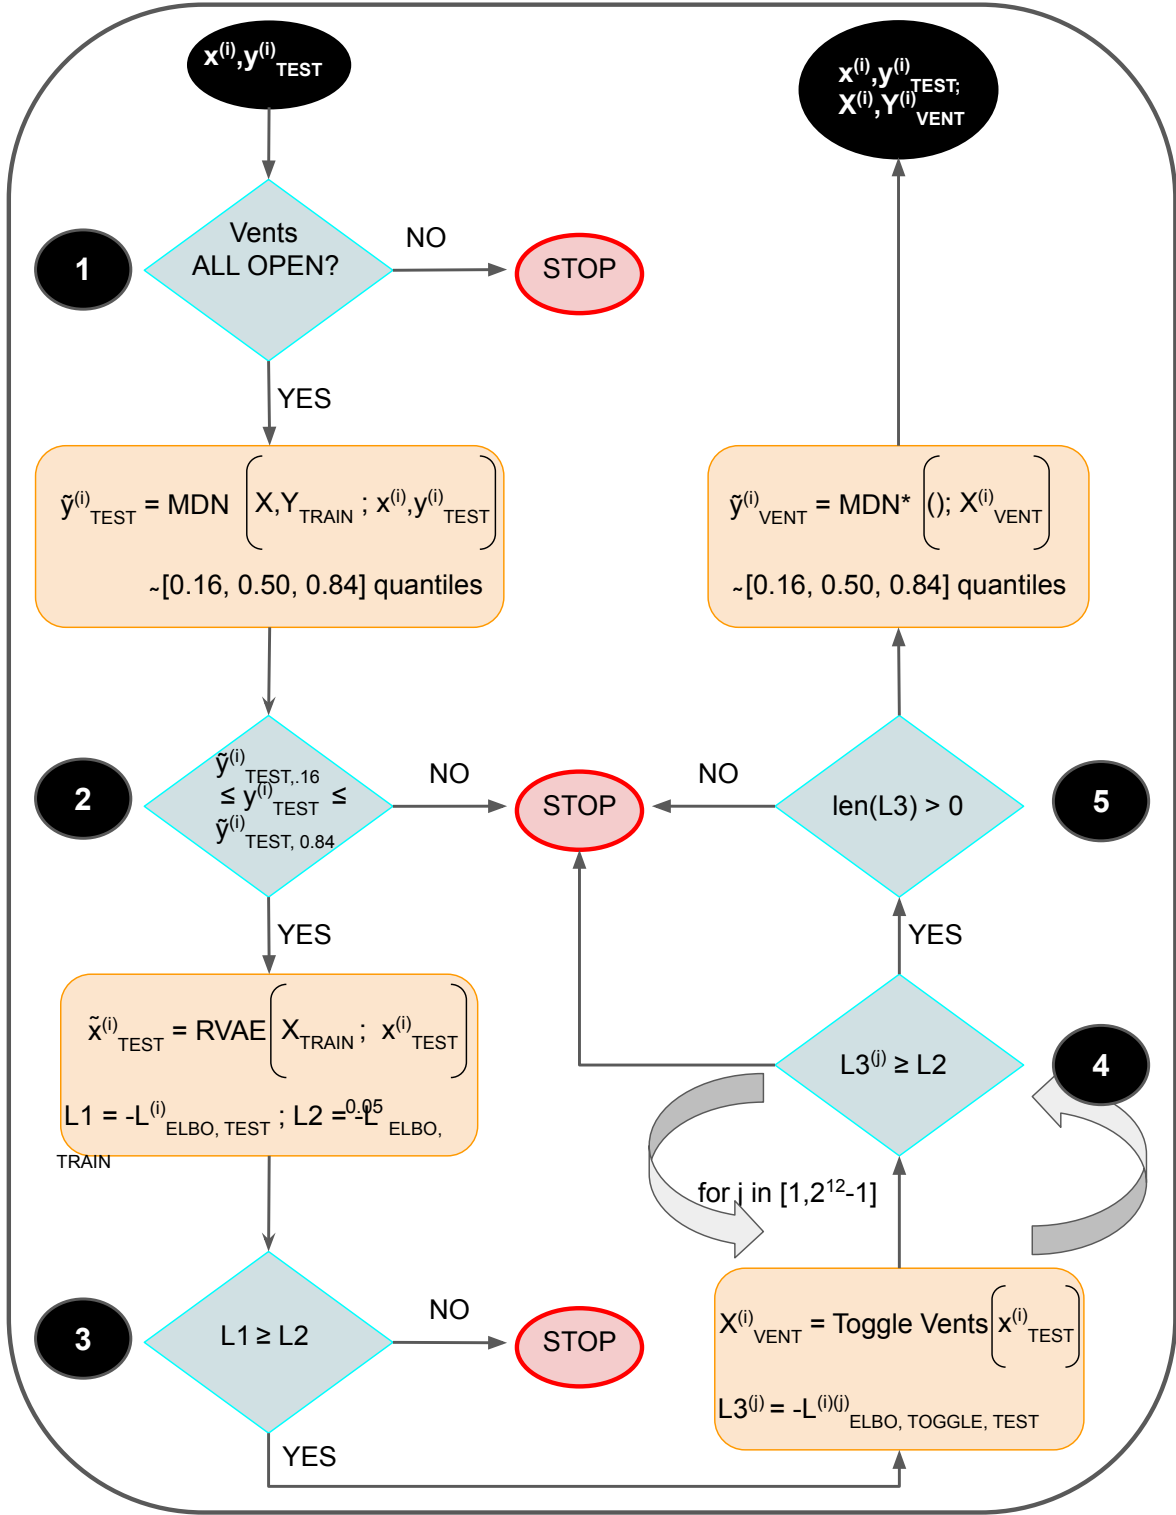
$x^{(i)}$,$y^{(i)}_{TEST}$

1

Vents ALL OPEN?

NO

STOP

YES

$\tilde{y}^{(i)}_{TEST}$ = MDN $\left(X,Y_{TRAIN}\ ;\ x^{(i)},y^{(i)}_{TEST}\right)$

~[0.16, 0.50, 0.84] quantiles

2

$\tilde{y}^{(i)}_{TEST,.16} \leq y^{(i)}_{TEST} \leq \tilde{y}^{(i)}_{TEST,\ 0.84}$

NO

STOP

YES

$\tilde{x}^{(i)}_{TEST}$ = RVAE $\left(X_{TRAIN}\ ;\ x^{(i)}_{TEST}\right)$

L1 = $-L^{(i)}_{ELBO,\ TEST}$ ; L2 = $-L^{0.05}_{ELBO,\ TRAIN}$

3

L1 ≥ L2

NO

STOP

YES

$x^{(i)}$,$y^{(i)}_{TEST;}$ $X^{(i)}$,$Y^{(i)}_{VENT}$

$\tilde{y}^{(i)}_{VENT}$ = MDN* $\left((); X^{(i)}_{VENT}\right)$

~[0.16, 0.50, 0.84] quantiles

NO

STOP

len(L3) > 0

5

YES

$L3^{(j)} \geq L2$

4

for j in [1,$2^{12}$-1]

$X^{(i)}_{VENT}$ = Toggle Vents $\left(x^{(i)}_{TEST}\right)$

$L3^{(j)}$ = $-L^{(i)(j)}_{ELBO,\ TOGGLE,\ TEST}$